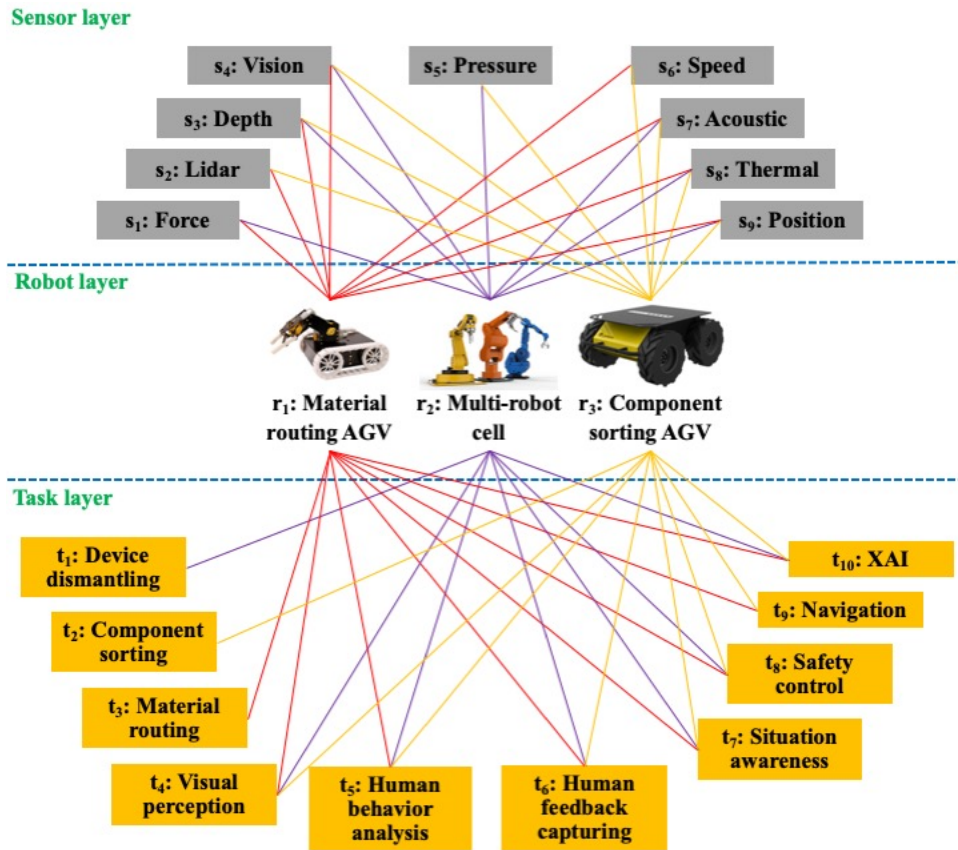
Sensor layer

$s_4$: Vision

$s_5$: Pressure

$s_6$: Speed

$s_3$: Depth

$s_7$: Acoustic

$s_2$: Lidar

$s_8$: Thermal

$s_1$: Force

$s_9$: Position

Robot layer

$r_1$: Material routing AGV

$r_2$: Multi-robot cell

$r_3$: Component sorting AGV

Task layer

$t_1$: Device dismantling

$t_{10}$: XAI

$t_2$: Component sorting

$t_9$: Navigation

$t_8$: Safety control

$t_3$: Material routing

$t_7$: Situation awareness

$t_4$: Visual perception

$t_5$: Human behavior analysis

$t_6$: Human feedback capturing